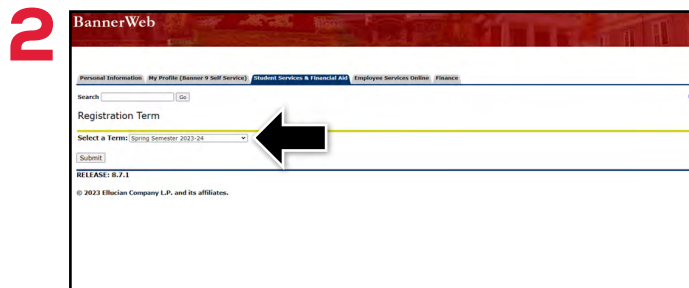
2

BannerWeb

Personal Information | My Profile (Banner 9 Self Service) | Student Services & Financial Aid | Employee Services Online | Finance

Search [ ] Go

Registration Term

Select a Term: Spring Semester 2023-24

Submit

RELEASE: 8.7.1

© 2023 Ellucian Company L.P. and its affiliates.